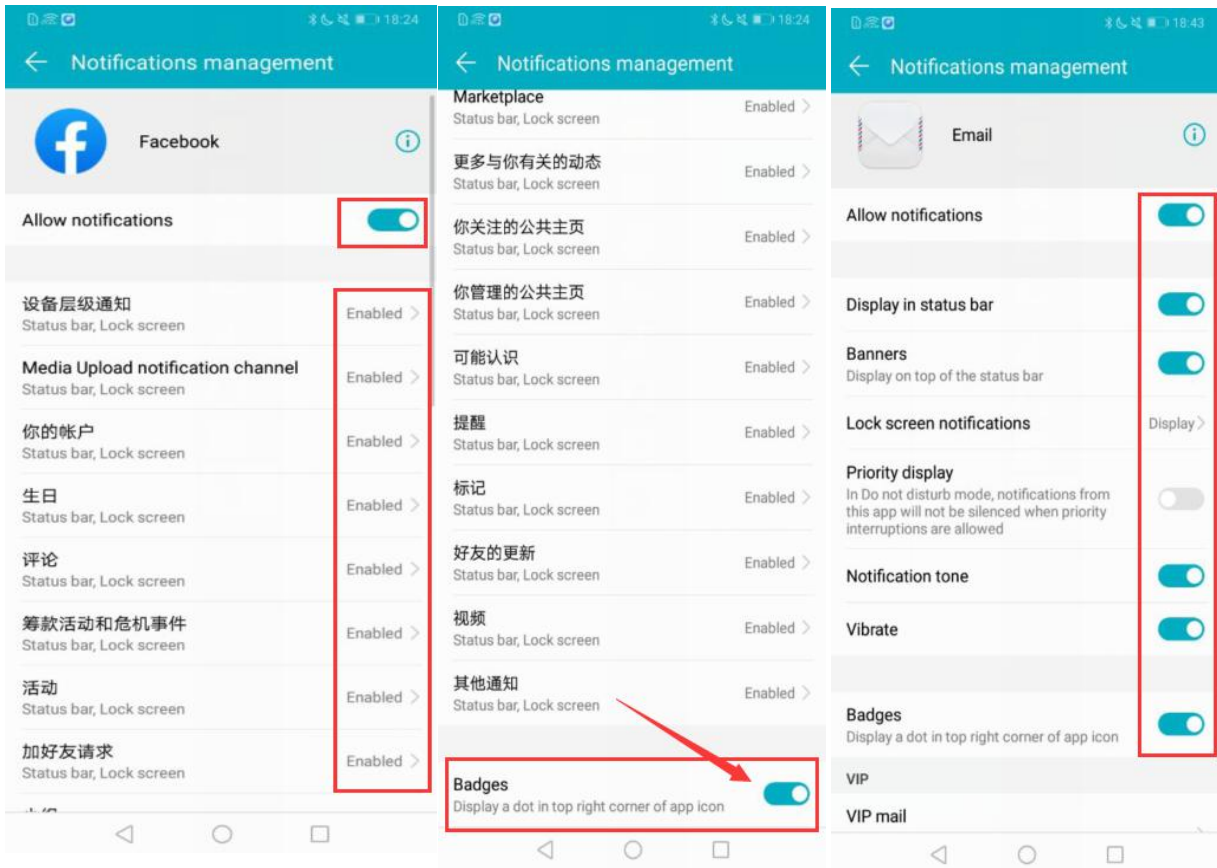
18:24

Notifications management

Facebook

Allow notifications

设备层级通知
Status bar, Lock screen
Enabled

Media Upload notification channel
Status bar, Lock screen
Enabled

你的帐户
Status bar, Lock screen
Enabled

生日
Status bar, Lock screen
Enabled

评论
Status bar, Lock screen
Enabled

筹款活动和危机事件
Status bar, Lock screen
Enabled

活动
Status bar, Lock screen
Enabled

加好友请求
Status bar, Lock screen
Enabled

18:24

Notifications management

Marketplace
Status bar, Lock screen
Enabled

更多与你有关的动态
Status bar, Lock screen
Enabled

你关注的公共主页
Status bar, Lock screen
Enabled

你管理的公共主页
Status bar, Lock screen
Enabled

可能认识
Status bar, Lock screen
Enabled

提醒
Status bar, Lock screen
Enabled

标记
Status bar, Lock screen
Enabled

好友的更新
Status bar, Lock screen
Enabled

视频
Status bar, Lock screen
Enabled

其他通知
Status bar, Lock screen
Enabled

Badges
Display a dot in top right corner of app icon

18:43

Notifications management

Email

Allow notifications

Display in status bar

Banners
Display on top of the status bar

Lock screen notifications
Display

Priority display
In Do not disturb mode, notifications from this app will not be silenced when priority interruptions are allowed

Notification tone

Vibrate

Badges
Display a dot in top right corner of app icon

VIP

VIP mail